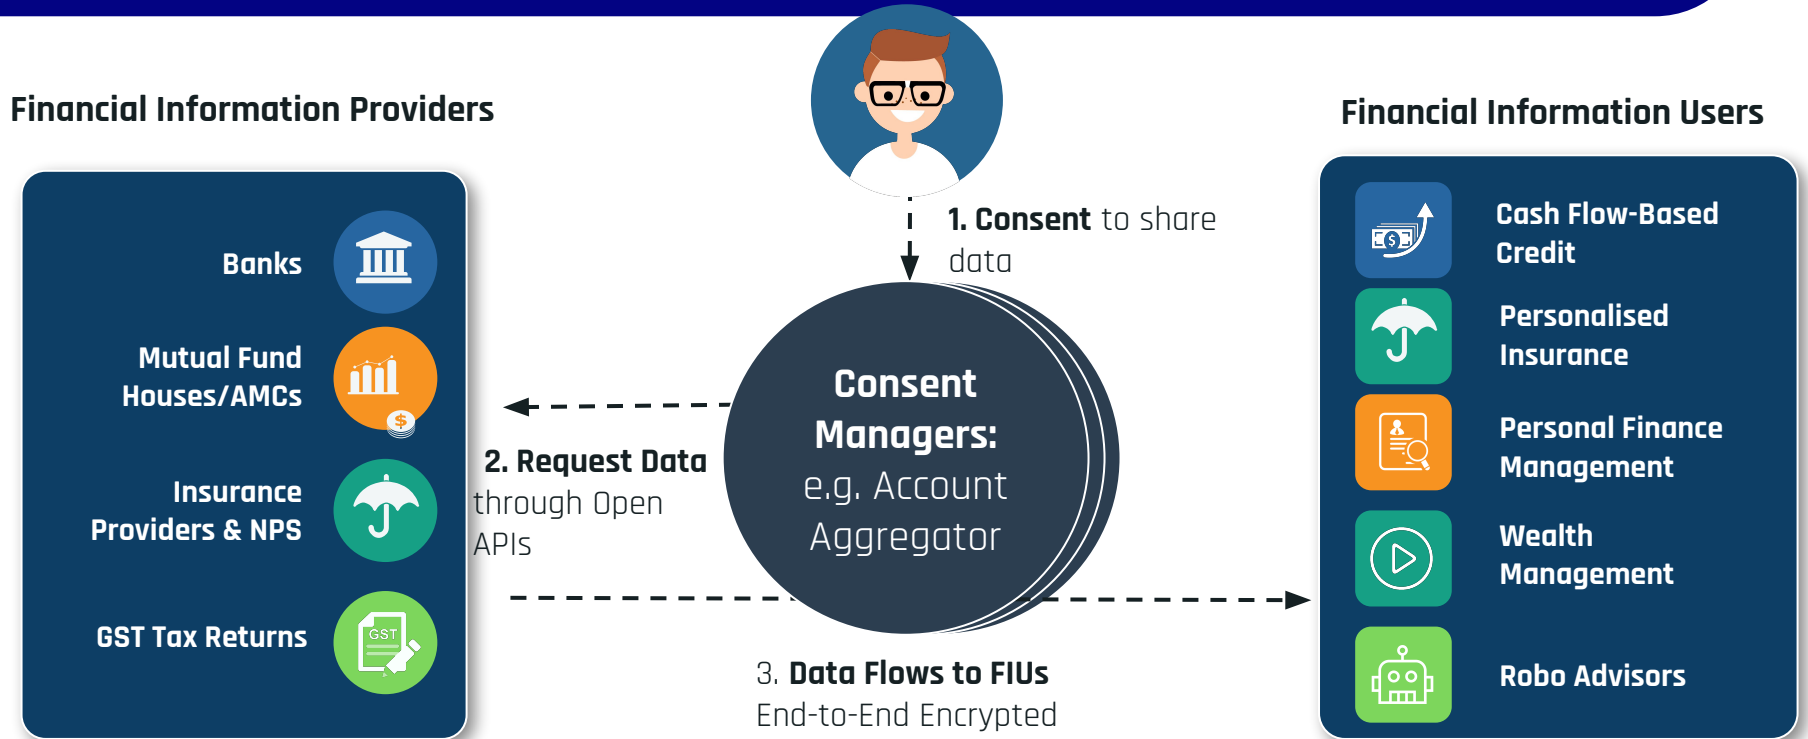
Financial Information Providers

Banks

Mutual Fund Houses/AMCs

Insurance Providers & NPS

GST Tax Returns

GST

1. Consent to share data

Consent Managers: e.g. Account Aggregator

2. Request Data through Open APIs

3. Data Flows to FIUs End-to-End Encrypted

Financial Information Users

Cash Flow-Based Credit

Personalised Insurance

Personal Finance Management

Wealth Management

Robo Advisors